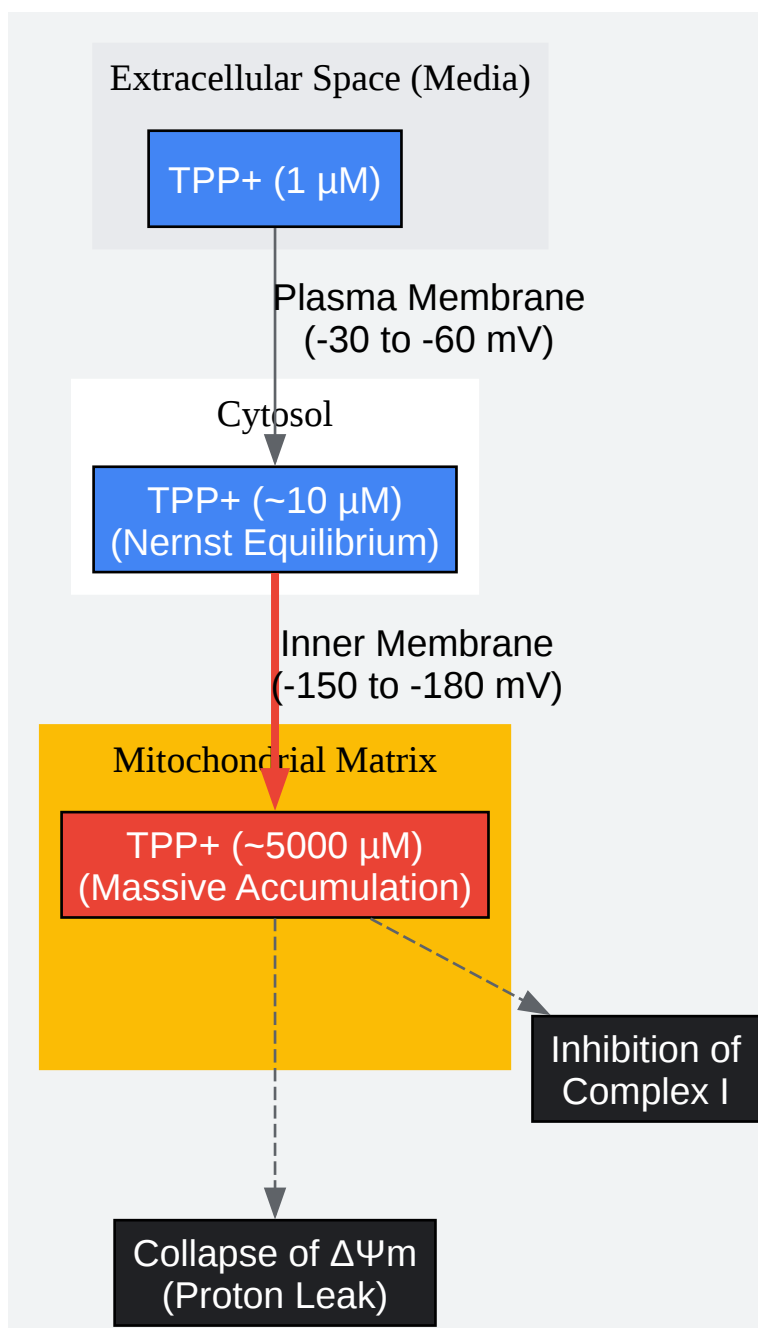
Extracellular Space (Media)

TPP+ (1 µM)

Plasma Membrane
(-30 to -60 mV)

Cytosol

TPP+ (~10 µM)
(Nernst Equilibrium)

Inner Membrane
(-150 to -180 mV)

Mitochondrial Matrix

TPP+ (~5000 µM)
(Massive Accumulation)

Inhibition of
Complex I

Collapse of $\Delta\Psi m$
(Proton Leak)